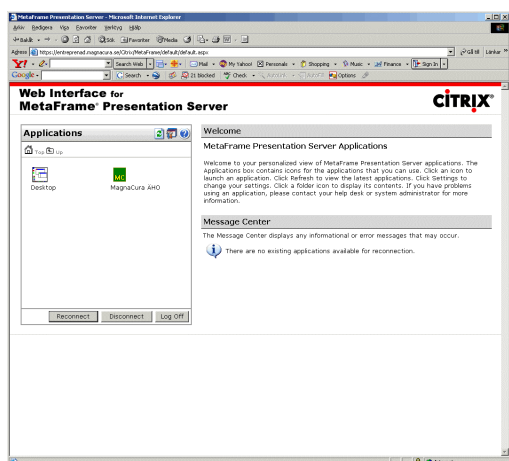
MetaFrame Presentation Server - Microsoft Internet Explorer

Arkiv Redigera Visa Favoriter Verktyg Hjälp

Bakåt Sök Favoriter Media

Adress https://entreprenad.magnacura.se/Citrix/MetaFrame/default/default.aspx

Gå till Länkar

Search Web Mail My Yahoo! Personals Shopping Music Finance Sign In

Google Search 21 blocked Check Options

Web Interface for MetaFrame® Presentation Server

CITRIX®

Applications

Top Up

Desktop

MC

MagnaCura AHO

Reconnect Disconnect Log Off

Welcome

MetaFrame Presentation Server Applications

Welcome to your personalized view of MetaFrame Presentation Server applications. The Applications box contains icons for the applications that you can use. Click an icon to launch an application. Click Refresh to view the latest applications. Click Settings to change your settings. Click a folder icon to display its contents. If you have problems using an application, please contact your help desk or system administrator for more information.

Message Center

The Message Center displays any informational or error messages that may occur.

There are no existing applications available for reconnection.